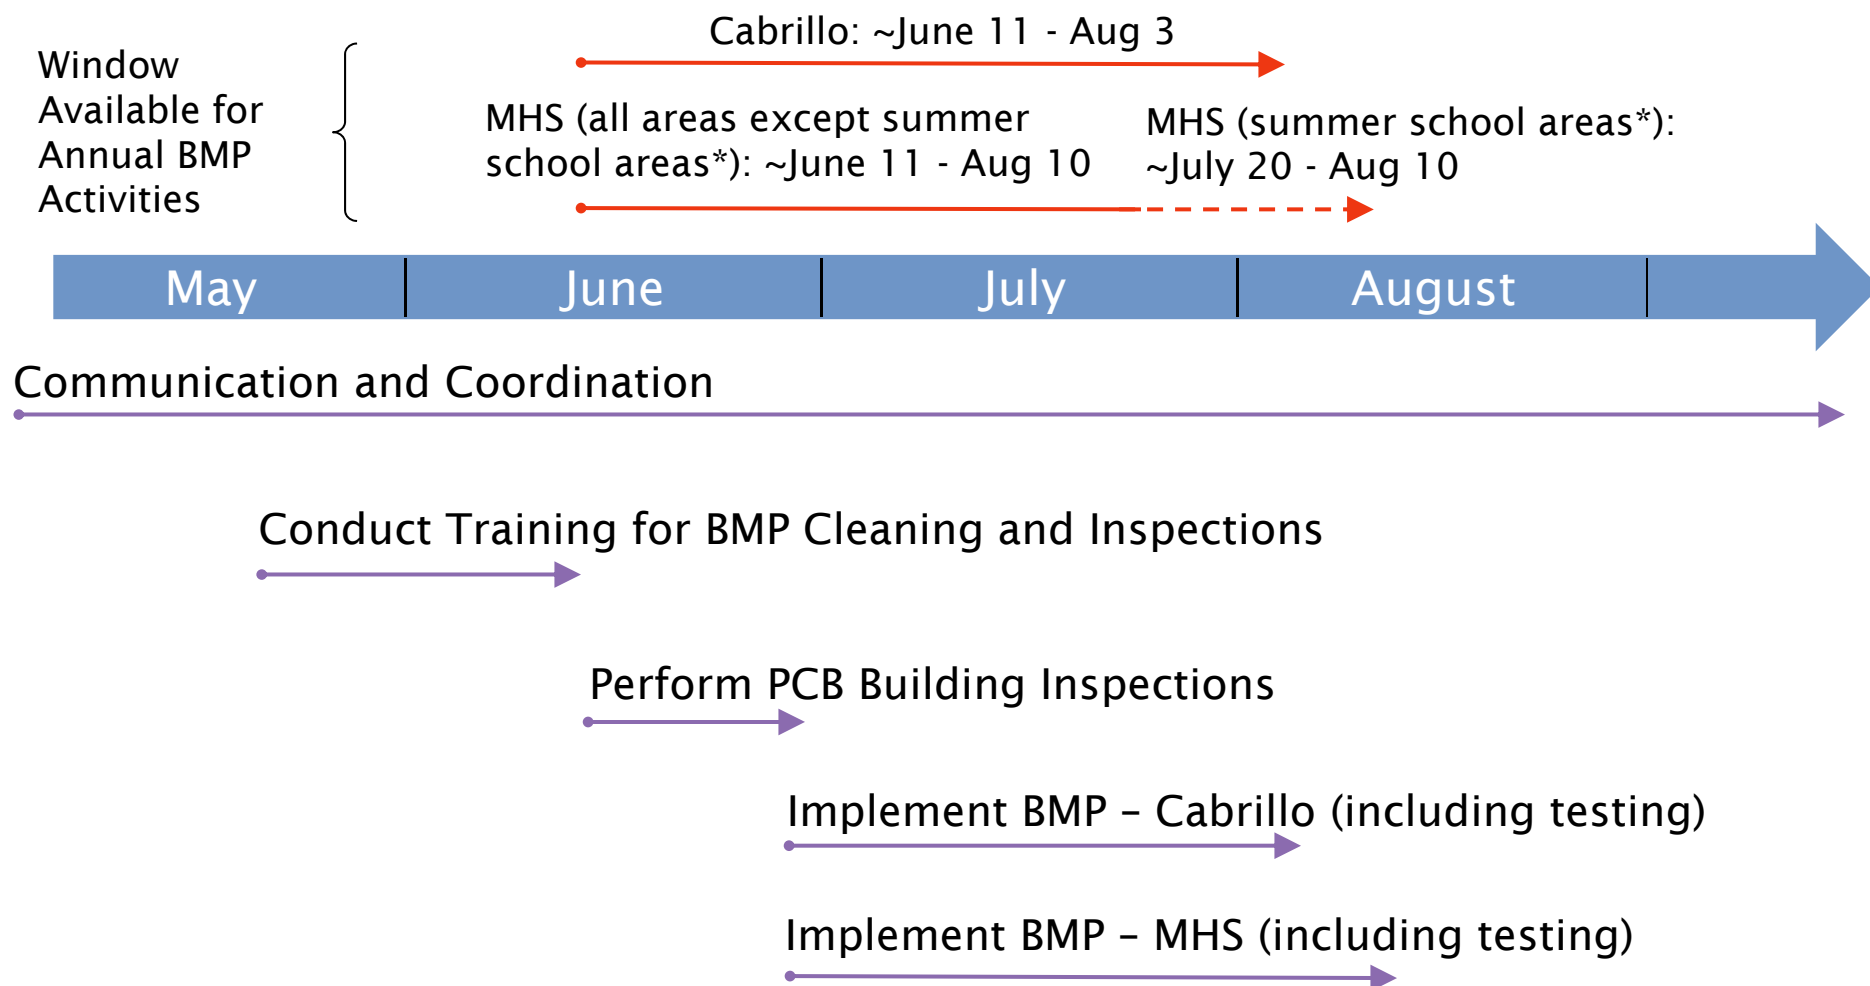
Window Available for Annual BMP Activities

Cabrillo: ~June 11 - Aug 3

MHS (all areas except summer school areas*): ~June 11 - Aug 10

MHS (summer school areas*): ~July 20 - Aug 10

May

June

July

August

Communication and Coordination

Conduct Training for BMP Cleaning and Inspections

Perform PCB Building Inspections

Implement BMP – Cabrillo (including testing)

Implement BMP – MHS (including testing)